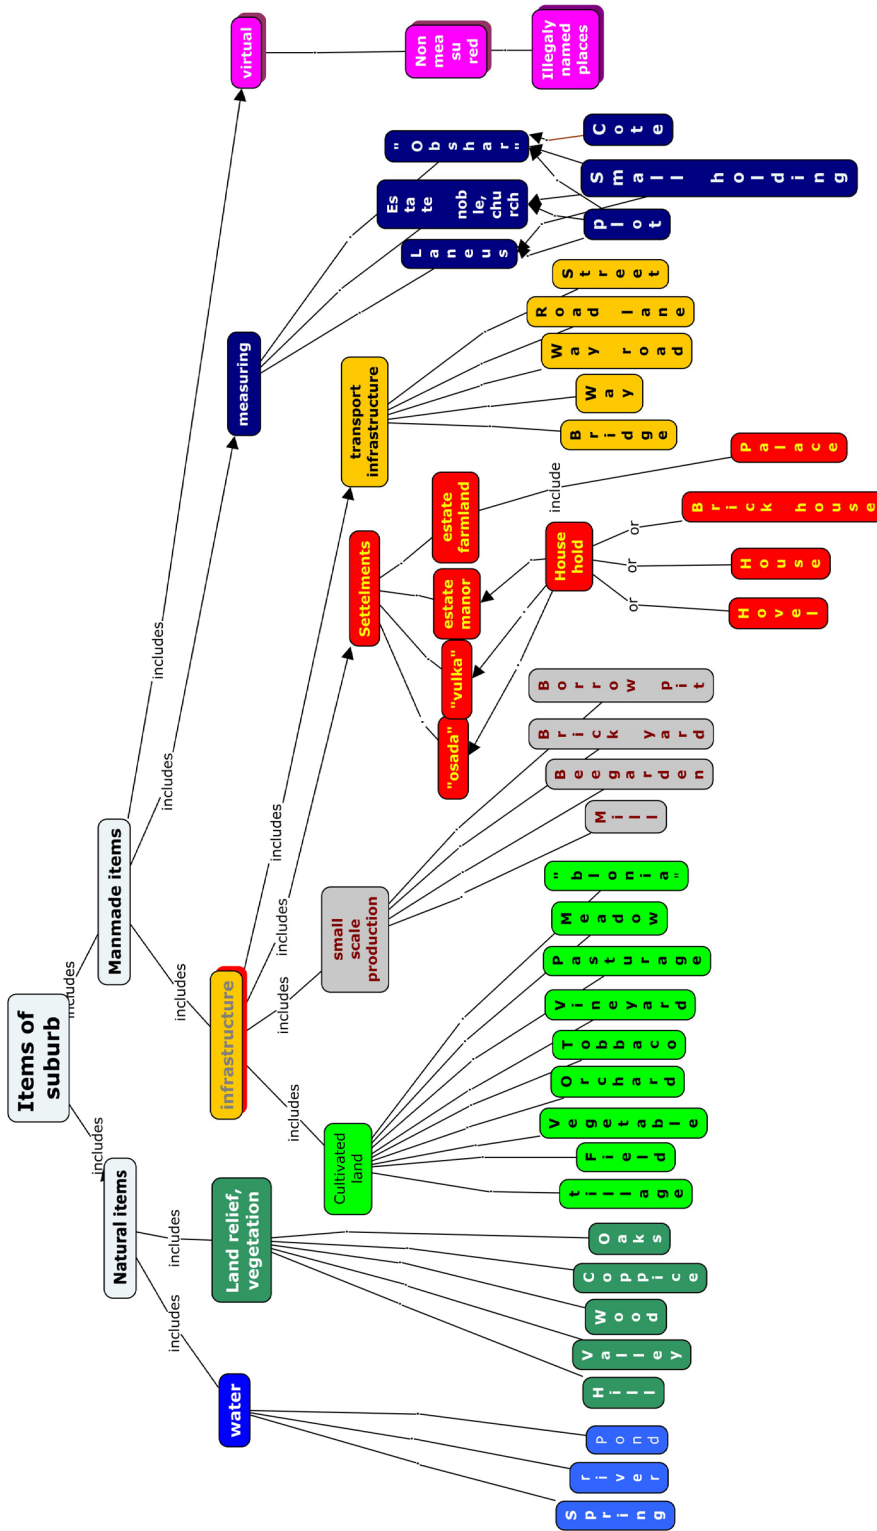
Items of suburb

includes

Manmade items

includes

Natural items

includes

virtual

Non mea su red

Illegaly named places

includes

measuring

"Obshar"

Cote

Estate noble, church

Small holding

Laneus

plot

includes

infrastructure

includes

transport infrastructure

Street

Road lane

Way road

Way

Bridge

includes

Settelments

estate farmland

include

Palace

estate manor

House hold

or

Brick house

or

House

or

Hovel

"vulka"

"osada"

includes

small scale production

Borrow pit

Brick yard

Beegarden

Mill

includes

Cultivated land

"blonia"

Meadow

Pasturage

Vineyard

Tobbaco

Orchard

Vegetable

Field

tillage

includes

Land relief, vegetation

Oaks

Coppice

Wood

Valley

Hill

includes

water

Pond

river

Spring